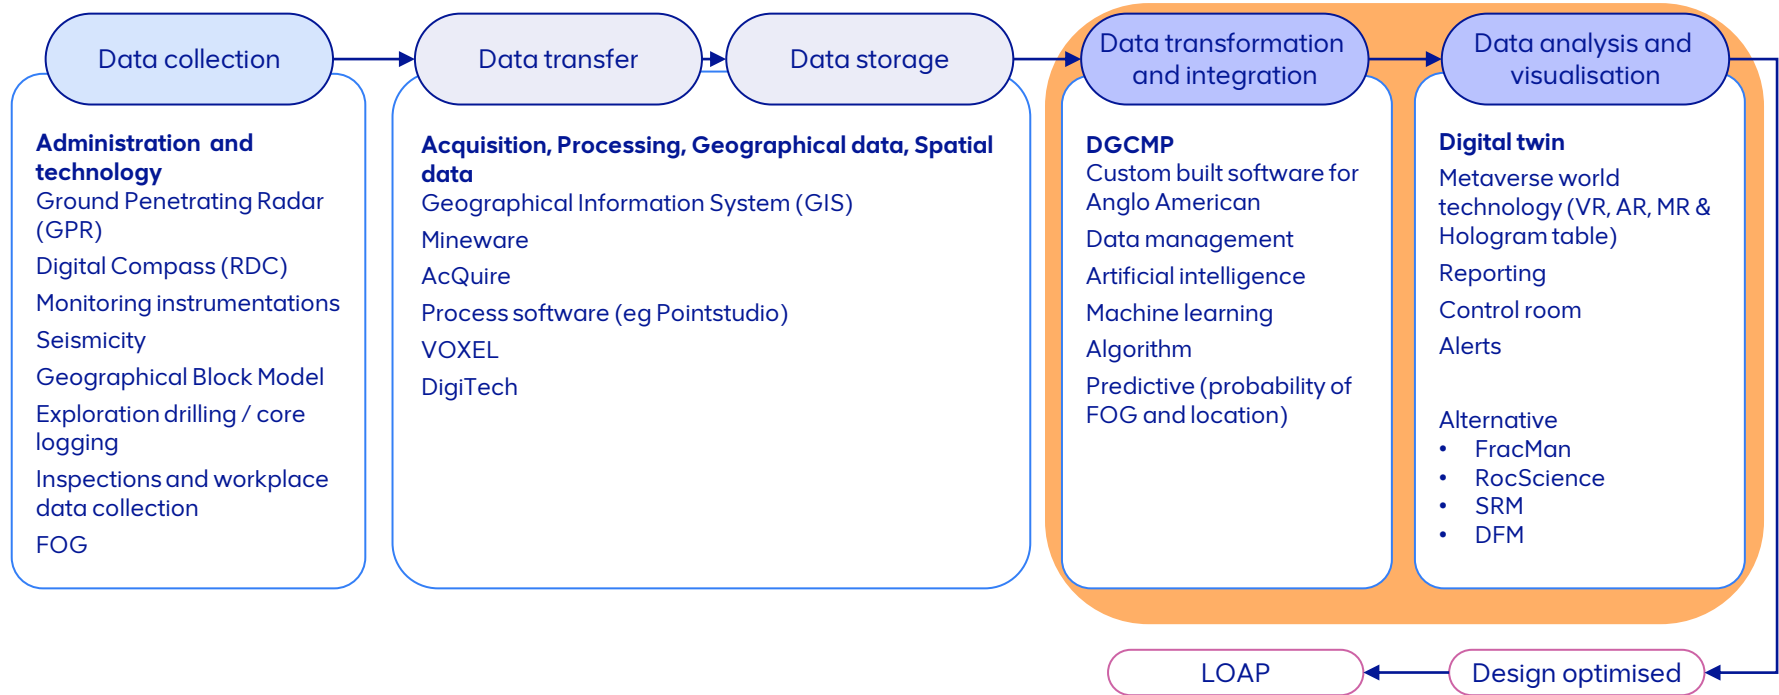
Data collection

Administration and technology
Ground Penetrating Radar (GPR)
Digital Compass (RDC)
Monitoring instrumentations
Seismicity
Geographical Block Model
Exploration drilling / core logging
Inspections and workplace data collection
FOG

Data transfer

Data storage

Acquisition, Processing, Geographical data, Spatial data
Geographical Information System (GIS)
Mineware
AcQuire
Process software (eg Pointstudio)
VOXEL
DigiTech

Data transformation and integration

DGCMP
Custom built software for Anglo American
Data management
Artificial intelligence
Machine learning
Algorithm
Predictive (probability of FOG and location)

Data analysis and visualisation

Digital twin
Metaverse world technology (VR, AR, MR & Hologram table)
Reporting
Control room
Alerts

Alternative
• FracMan
• RocScience
• SRM
• DFM

LOAP

Design optimised